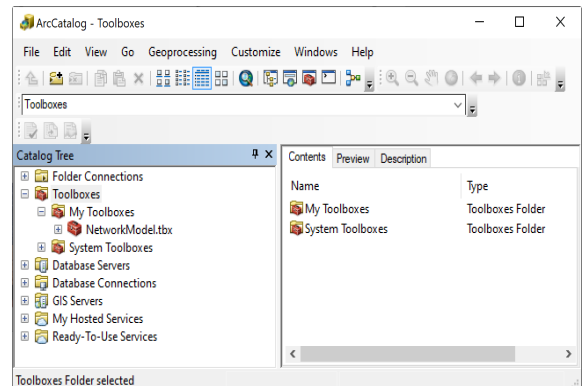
ArcCatalog - Toolboxes

File Edit View Go Geoprocessing Customize Windows Help

Toolboxes

Catalog Tree

Folder Connections
Toolboxes
My Toolboxes
NetworkModel.tbx
System Toolboxes
Database Servers
Database Connections
GIS Servers
My Hosted Services
Ready-To-Use Services

Contents Preview Description

| Name | Type |
|---|---|
| My Toolboxes | Toolboxes Folder |
| System Toolboxes | Toolboxes Folder |

Toolboxes Folder selected